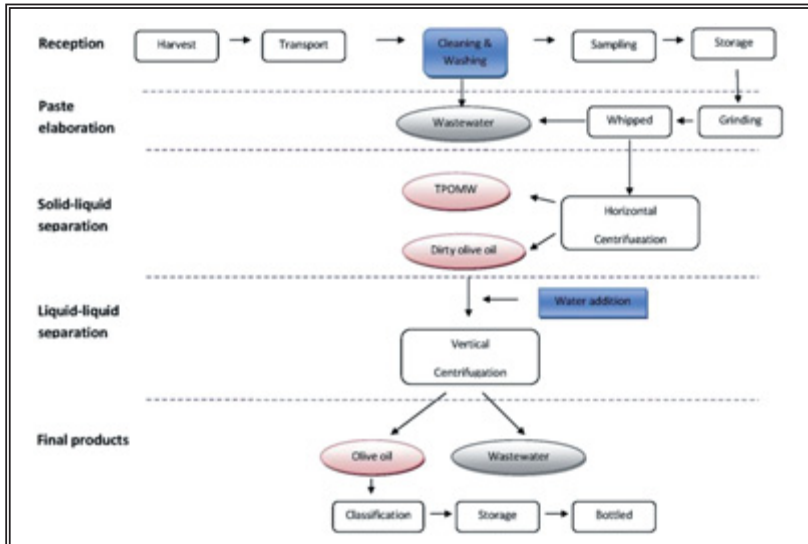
Reception

Harvest

Transport

Cleaning & Washing

Sampling

Storage

Paste elaboration

Wastewater

Whipped

Grinding

Solid-liquid separation

TPOMW

Horizontal Centrifugation

Dirty olive oil

Liquid-liquid separation

Water addition

Vertical Centrifugation

Final products

Olive oil

Wastewater

Classification

Storage

Bottled